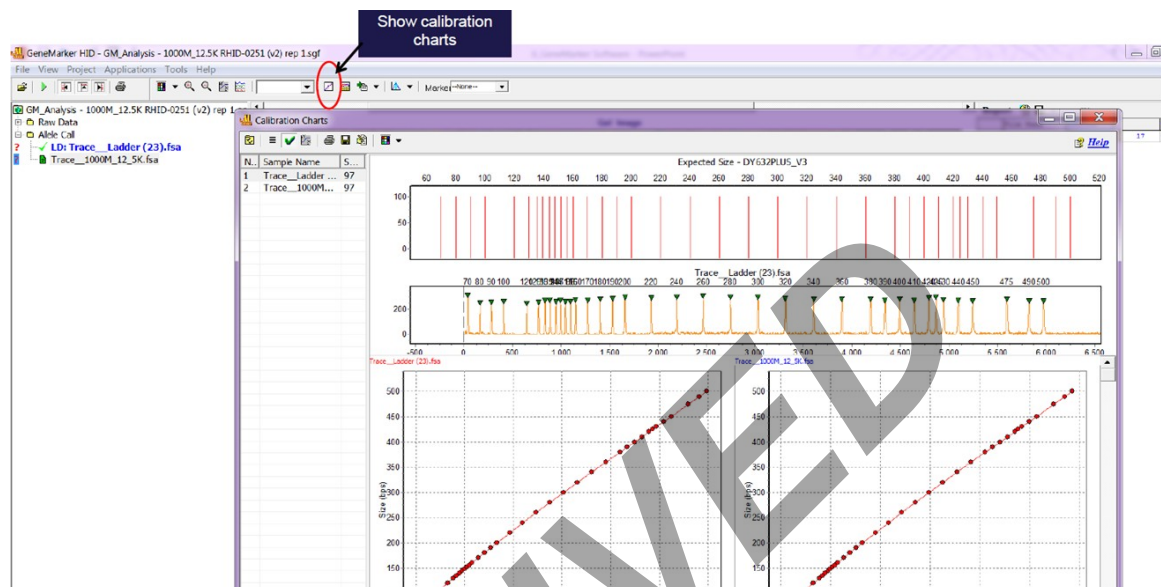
Show calibration charts

GeneMarker HID - GM_Analysis - 1000M_12.5K RHID-0251 (v2) rep 1.sgf

File View Project Applications Tools Help

Marker --None--

GM_Analysis - 1000M_12.5K RHID-0251 (v2) rep 1
Raw Data
Allele Call
? LD: Trace__Ladder (23).fsa
Trace__1000M_12_5K.fsa

Calibration Charts

Help

| N.. | Sample Name | S... |
|---|---|---|
| 1 | Trace__Ladder ... | 97 |
| 2 | Trace__1000M... | 97 |

Expected Size - DY632PLUS_V3

60 80 100 120 140 160 180 200 220 240 260 280 300 320 340 360 380 400 420 440 460 480 500 520

100
50
0

Trace__Ladder (23).fsa

70 80 90 100 120 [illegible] 170 180 190 200 220 240 260 280 300 320 340 360 380 390 400 410 420 430 440 450 475 490 500

200
0

-500 0 500 1.000 1.500 2.000 2.500 3.000 3.500 4.000 4.500 5.000 5.500 6.000 6.500

Trace__Ladder (23).fsa

500 450 400 350 300 250 200 150

Size (bps)

Trace__1000M_12_5K.fsa

500 450 400 350 300 250 200 150

Size (bps)

17

VED